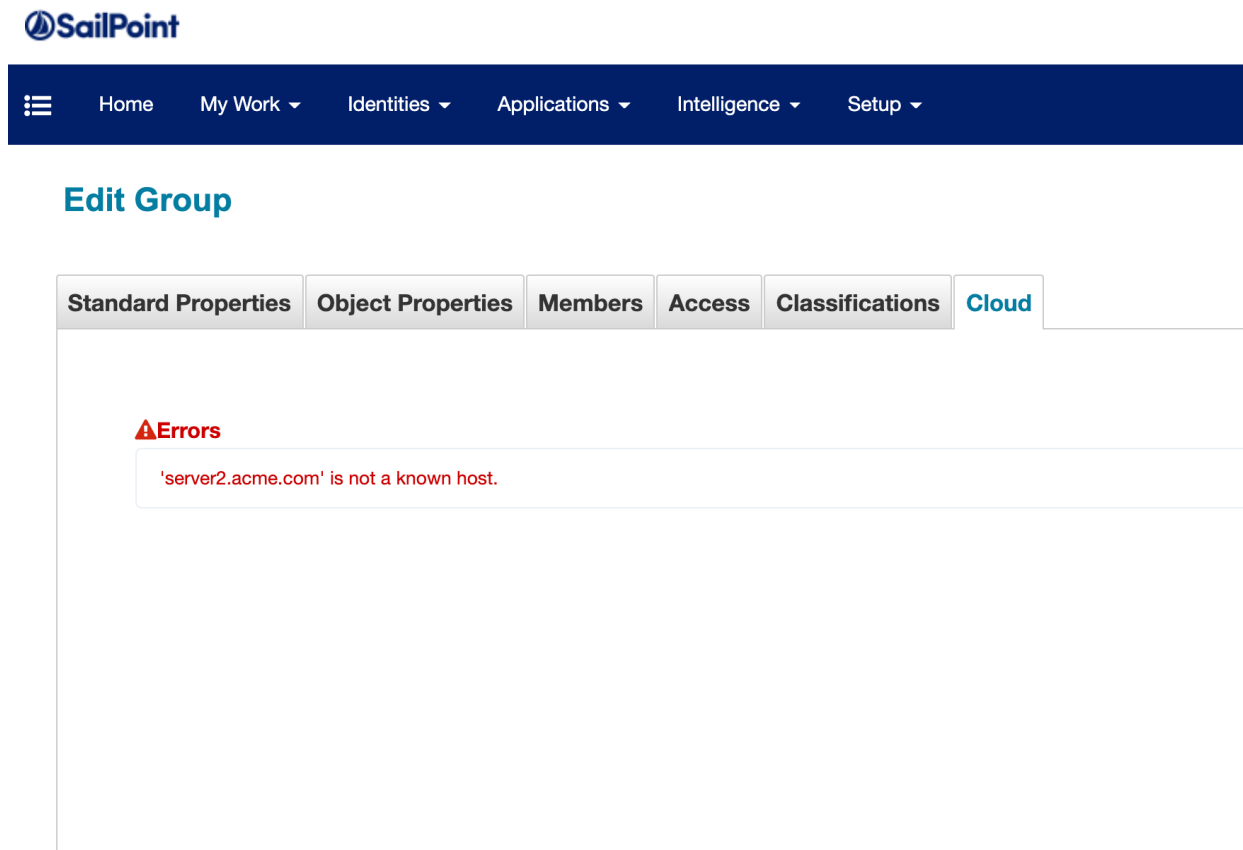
SailPoint

Home My Work Identities Applications Intelligence Setup

Edit Group

Standard Properties | Object Properties | Members | Access | Classifications | Cloud

Errors
'server2.acme.com' is not a known host.